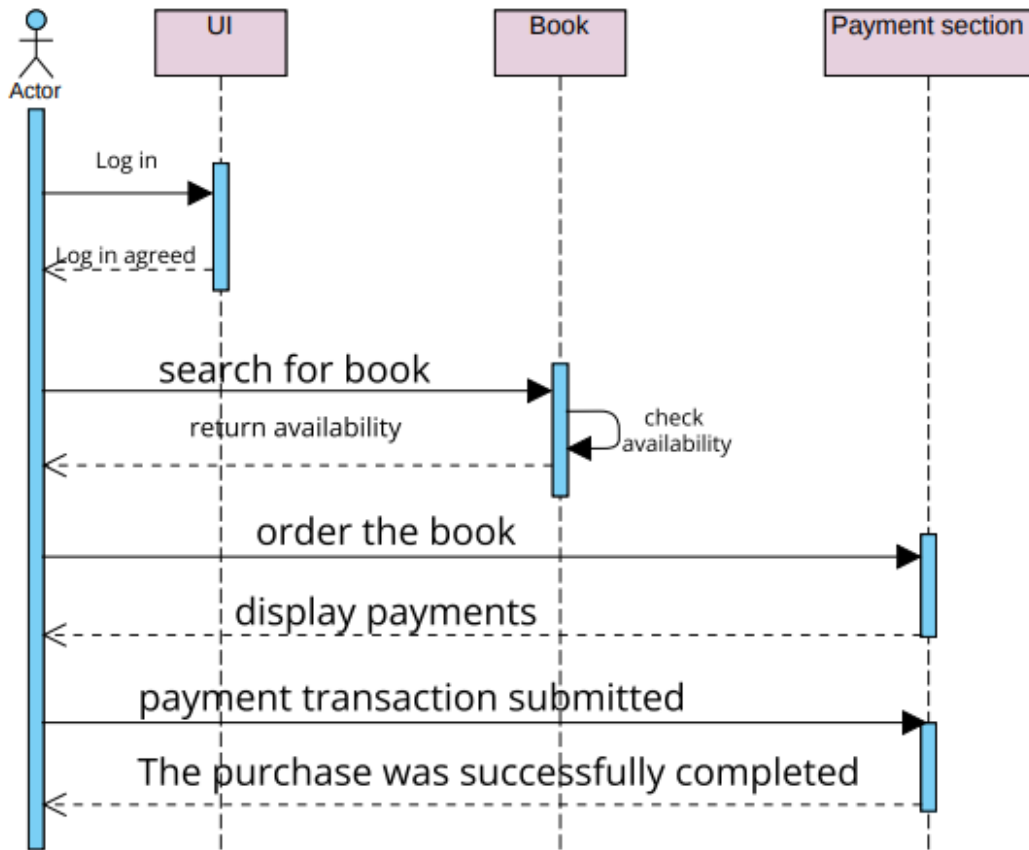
Actor

UI

Book

Payment section

Log in

Log in agreed

search for book

return availability

check availability

order the book

display payments

payment transaction submitted

The purchase was successfully completed